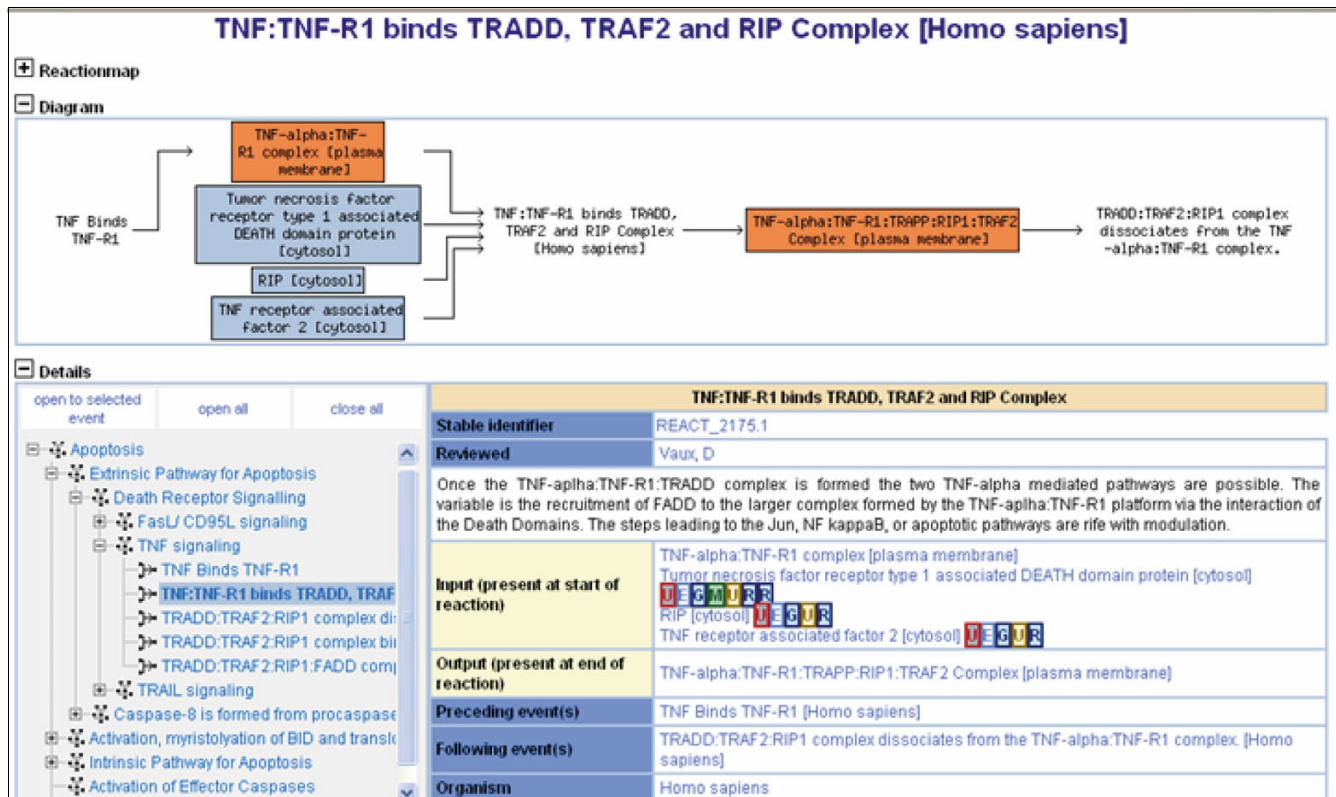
TNF:TNF-R1 binds TRADD, TRAF2 and RIP Complex [Homo sapiens]

Reactionmap

Diagram

TNF Binds TNF-R1

TNF-alpha:TNF-R1 complex [plasma membrane]

Tumor necrosis factor receptor type 1 associated DEATH domain protein [cytosol]

RIP [cytosol]

TNF receptor associated factor 2 [cytosol]

TNF:TNF-R1 binds TRADD, TRAF2 and RIP Complex [Homo sapiens]

TNF-alpha:TNF-R1:TRAPP:RIP1:TRAF2 Complex [plasma membrane]

TRADD:TRAF2:RIP1 complex dissociates from the TNF-alpha:TNF-R1 complex.

Details

open to selected event | open all | close all

Apoptosis
Extrinsic Pathway for Apoptosis
Death Receptor Signalling
FasL/ CD95L signaling
TNF signaling
TNF Binds TNF-R1
TNF:TNF-R1 binds TRADD, TRAF
TRADD:TRAF2:RIP1 complex di
TRADD:TRAF2:RIP1 complex bi
TRADD:TRAF2:RIP1:FADD com
TRAIL signaling
Caspase-8 is formed from procaspase
Activation, myristolyation of BID and transl
Intrinsic Pathway for Apoptosis
Activation of Effector Caspases

| TNF:TNF-R1 binds TRADD, TRAF2 and RIP Complex | |
|---|---|
| Stable identifier | REACT_2175.1 |
| Reviewed | Vaux, D |

Once the TNF-aplha:TNF-R1:TRADD complex is formed the two TNF-alpha mediated pathways are possible. The variable is the recruitment of FADD to the larger complex formed by the TNF-aplha:TNF-R1 platform via the interaction of the Death Domains. The steps leading to the Jun, NF kappaB, or apoptotic pathways are rife with modulation.

| | |
|---|---|
| Input (present at start of reaction) | TNF-alpha:TNF-R1 complex [plasma membrane] Tumor necrosis factor receptor type 1 associated DEATH domain protein [cytosol] U E G M U R R RIP [cytosol] U E G U R TNF receptor associated factor 2 [cytosol] U E G U R |
| Output (present at end of reaction) | TNF-alpha:TNF-R1:TRAPP:RIP1:TRAF2 Complex [plasma membrane] |
| Preceding event(s) | TNF Binds TNF-R1 [Homo sapiens] |
| Following event(s) | TRADD:TRAF2:RIP1 complex dissociates from the TNF-alpha:TNF-R1 complex. [Homo sapiens] |
| Organism | Homo sapiens |